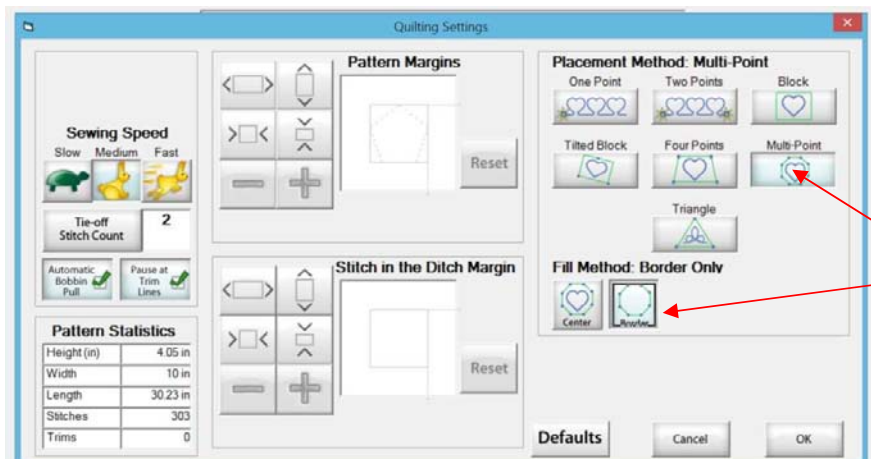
Quilting Settings

Sewing Speed
Slow Medium Fast

Tie-off Stitch Count
2

Automatic Bobbin Pull
Pause at Trim Lines

Pattern Statistics

| Height (in) | 4.05 in |
|---|---|
| Width | 10 in |
| Length | 30.23 in |
| Stitches | 303 |
| Trims | 0 |

Pattern Margins
Reset

Stitch in the Ditch Margin
Reset

Placement Method: Multi-Point
One Point
Two Points
Block
Tilted Block
Four Points
Multi-Point
Triangle

Fill Method: Border Only
Center
Border

Defaults
Cancel
OK